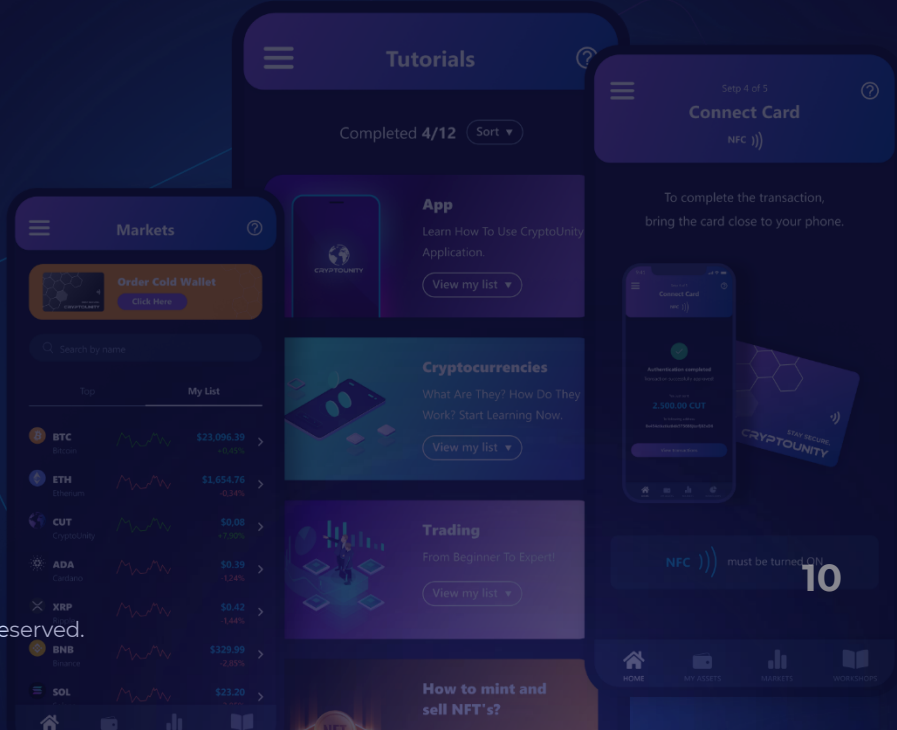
Markets

Order Cold Wallet
Click Here

Search by name

Top
My List

BTC
Bitcoin
$23,096.39
+0.45%

ETH
Ethereum
$1,654.76
-0.34%

CUT
CryptoUnity
$0.08
+7.00%

ADA
Cardano
$0.39
-1.74%

XRP
$0.42
-1.44%

BNB
Binance
$329.99
-2.05%

SOL
$23.20

Tutorials

Completed 4/12 Sort ▾

App
Learn How To Use CryptoUnity Application.
View my list ▾

CRYPTOUNITY

Cryptocurrencies
What Are They? How Do They Work? Start Learning Now.
View my list ▾

Trading
From Beginner To Expert!
View my list ▾

How to mint and sell NFT's?

Setp 4 of 5
Connect Card
NFC

To complete the transaction, bring the card close to your phone.

Connect Card
Authentication completed
2.500.00 CUT

STAY SECURE.
CRYPTOUNITY

NFC must be turned ON

10

HOME
MY ASSETS
MARKETS
WORKSHOPS

eserved.